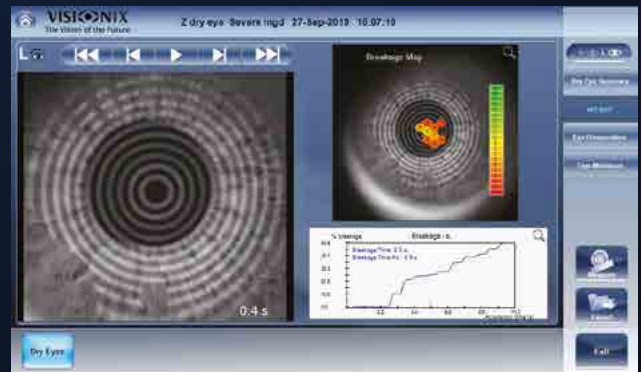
VISIONIX
The Vision of the Future

Z dry eye Severe mgd 27-Sep-2019 15:07:10

L

0.4 s

Breakage Map

% breakage

Breakage - s

Breakage Time: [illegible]
Breakage Time Av: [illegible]

Dry Eye Summary

Eye Preparation

Tear Meniscus

Dry Eyes

Exit